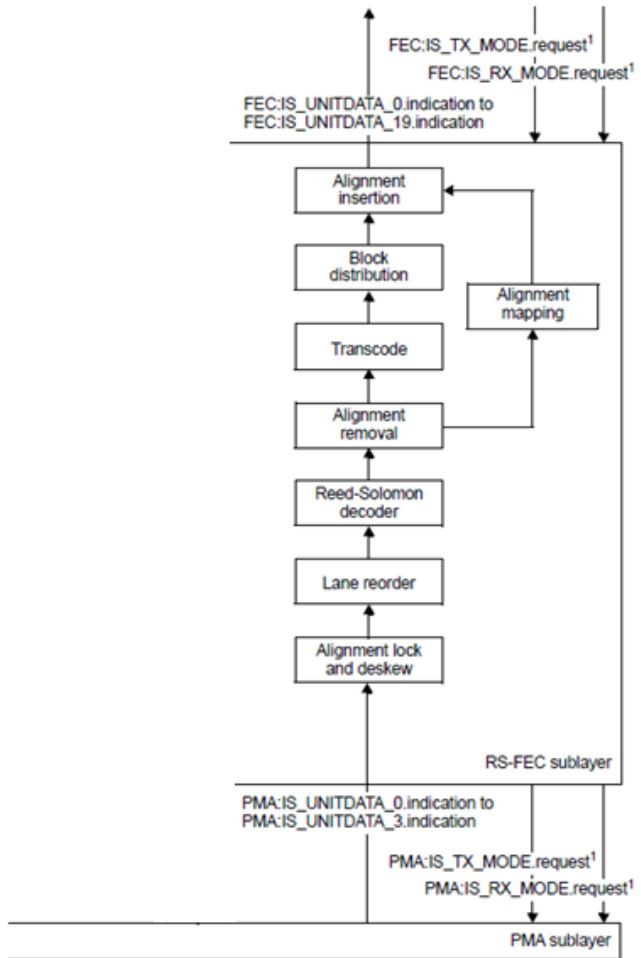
FEC:IS_TX_MODE.request$^1$
FEC:IS_RX_MODE.request$^1$
FEC:IS_UNITDATA_0.indication to
FEC:IS_UNITDATA_19.indication

Alignment insertion

Block distribution

Alignment mapping

Transcode

Alignment removal

Reed-Solomon decoder

Lane reorder

Alignment lock and deskew

RS-FEC sublayer

PMA:IS_UNITDATA_0.indication to
PMA:IS_UNITDATA_3.indication
PMA:IS_TX_MODE.request$^1$
PMA:IS_RX_MODE.request$^1$

PMA sublayer